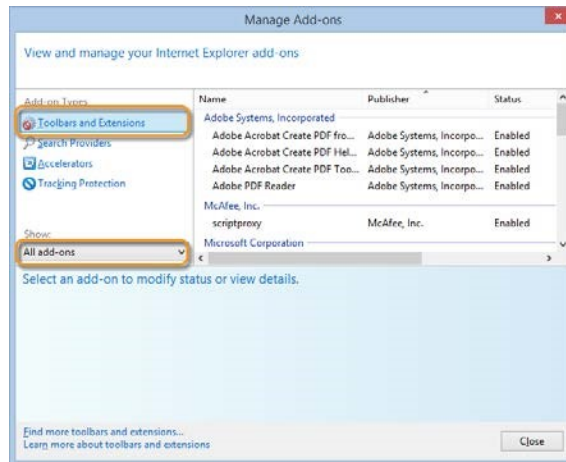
Manage Add-ons

View and manage your Internet Explorer add-ons

Add-on Types

Toolbars and Extensions

Search Providers

Accelerators

Tracking Protection

Show:

All add-ons

| Name | Publisher | Status |
|---|---|---|
| Adobe Systems, Incorporated | | |
| Adobe Acrobat Create PDF fro... | Adobe Systems, Incorpo... | Enabled |
| Adobe Acrobat Create PDF Hel... | Adobe Systems, Incorpo... | Enabled |
| Adobe Acrobat Create PDF Too... | Adobe Systems, Incorpo... | Enabled |
| Adobe PDF Reader | Adobe Systems, Incorpo... | Enabled |
| McAfee, Inc. | | |
| scriptproxy | McAfee, Inc. | Enabled |
| Microsoft Corporation | | |

Select an add-on to modify status or view details.

Find more toolbars and extensions...

Learn more about toolbars and extensions

Close